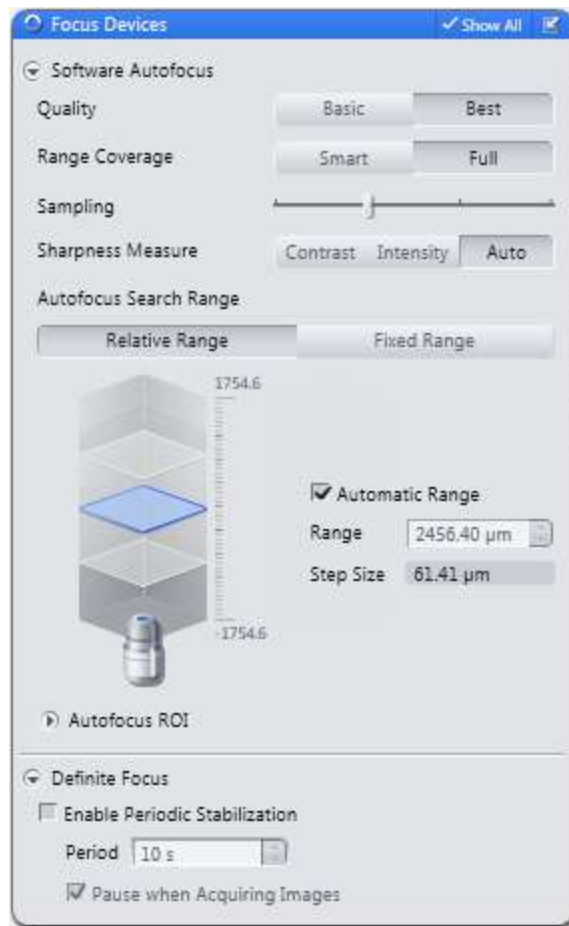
Focus Devices
Show All

Software Autofocus

Quality
Basic
Best

Range Coverage
Smart
Full

Sampling

Sharpness Measure
Contrast
Intensity
Auto

Autofocus Search Range
Relative Range
Fixed Range

1754.6

-1754.6

Automatic Range
Range
2456.40 µm
Step Size
61.41 µm

Autofocus ROI

Definite Focus
Enable Periodic Stabilization
Period
10 s
Pause when Acquiring Images